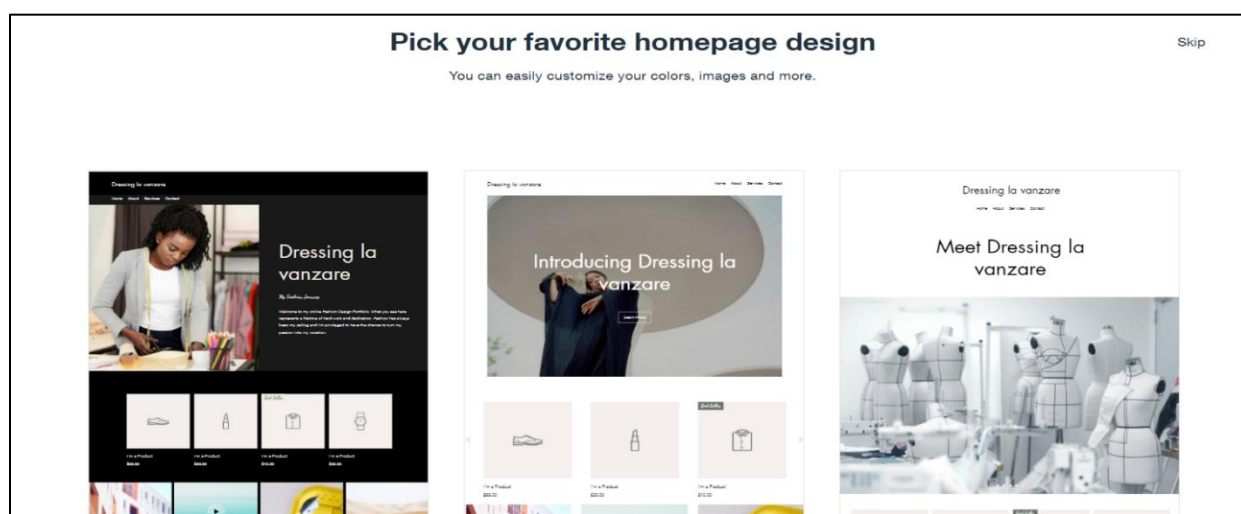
Pick your favorite homepage design

Skip

You can easily customize your colors, images and more.

Dressing la vanzare

Home About Services Contact

Dressing la vanzare

My Fashion Journey

Welcome to my online Fashion Design Portfolio. What you see here represents a lifetime of hard work and dedication. Fashion has always been my calling and I'm privileged to have the chance to turn my passion into my vocation.

I'm a Product
$85.00

I'm a Product
$25.00

I'm a Product
$10.00

I'm a Product
$45.00

Dressing la vanzare

Home About Services Contact

Introducing Dressing la vanzare

Learn More

Best Seller

I'm a Product
$85.00

I'm a Product
$25.00

I'm a Product
$10.00

Dressing la vanzare

Home About Services Contact

Meet Dressing la vanzare